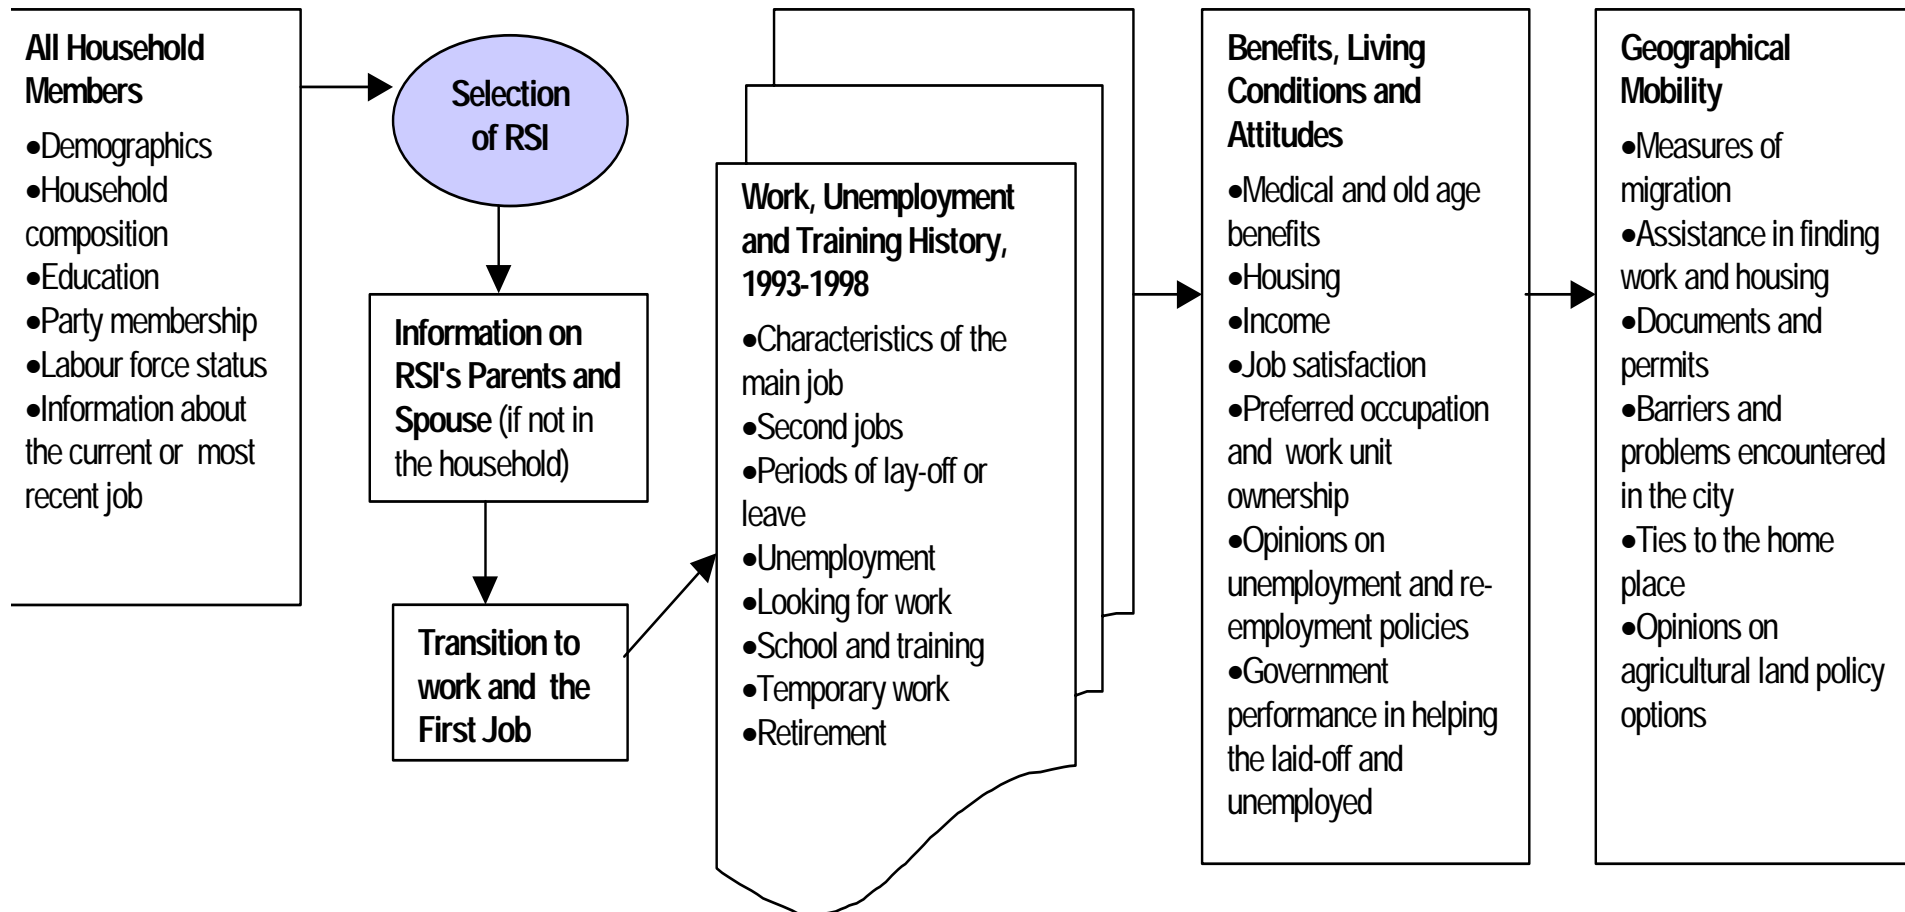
All Household Members
•Demographics
•Household composition
•Education
•Party membership
•Labour force status
•Information about the current or most recent job

Selection of RSI

Information on RSI's Parents and Spouse (if not in the household)

Transition to work and the First Job

Work, Unemployment and Training History, 1993-1998
•Characteristics of the main job
•Second jobs
•Periods of lay-off or leave
•Unemployment
•Looking for work
•School and training
•Temporary work
•Retirement

Benefits, Living Conditions and Attitudes
•Medical and old age benefits
•Housing
•Income
•Job satisfaction
•Preferred occupation and work unit ownership
•Opinions on unemployment and re-employment policies
•Government performance in helping the laid-off and unemployed

Geographical Mobility
•Measures of migration
•Assistance in finding work and housing
•Documents and permits
•Barriers and problems encountered in the city
•Ties to the home place
•Opinions on agricultural land policy options